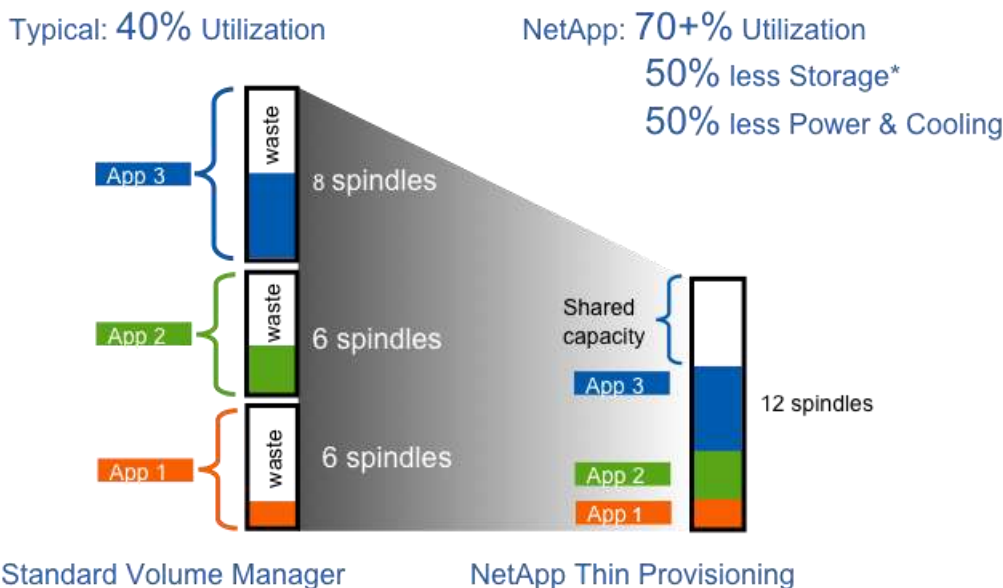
Typical: 40% Utilization

NetApp: 70+% Utilization
50% less Storage*
50% less Power & Cooling

App 3

waste

8 spindles

App 2

waste

6 spindles

App 1

waste

6 spindles

Shared capacity

App 3

12 spindles

App 2

App 1

Standard Volume Manager

NetApp Thin Provisioning